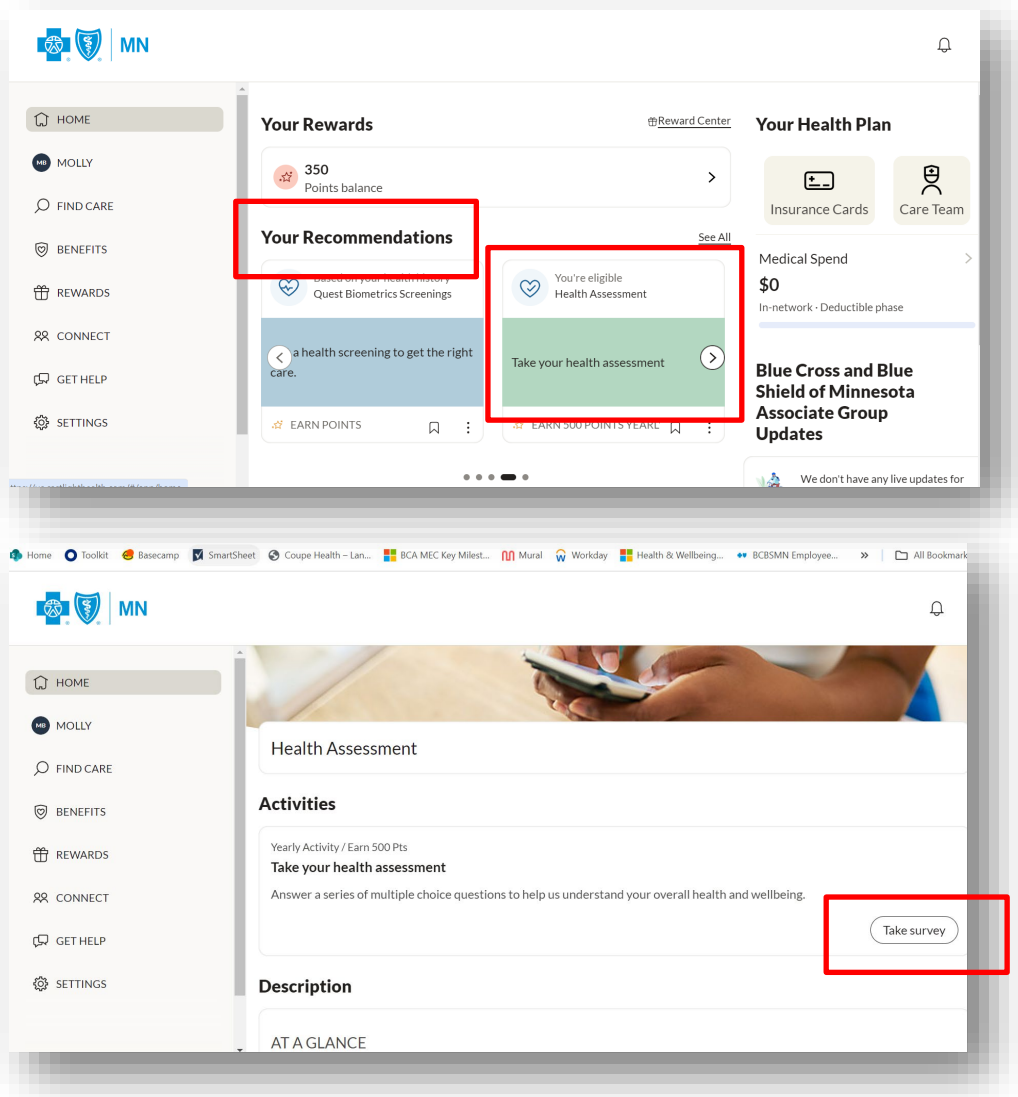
MN

HOME
MB MOLLY
FIND CARE
BENEFITS
REWARDS
CONNECT
GET HELP
SETTINGS

Your Rewards
Reward Center

350
Points balance

Your Recommendations
See All

Based on your health history
Quest Biometrics Screenings

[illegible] a health screening to get the right care.

EARN POINTS

You're eligible
Health Assessment

Take your health assessment

EARN 500 POINTS YEARL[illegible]

Your Health Plan

Insurance Cards
Care Team

Medical Spend
$0
In-network · Deductible phase

Blue Cross and Blue Shield of Minnesota Associate Group Updates

We don't have any live updates for

Home Toolkit Basecamp SmartSheet Coupe Health – Lan... BCA MEC Key Milest... Mural Workday Health & Wellbeing... BCBSMN Employee... » All Bookmark

MN

HOME
MB MOLLY
FIND CARE
BENEFITS
REWARDS
CONNECT
GET HELP
SETTINGS

Health Assessment

Activities

Yearly Activity / Earn 500 Pts
Take your health assessment
Answer a series of multiple choice questions to help us understand your overall health and wellbeing.

Take survey

Description

AT A GLANCE